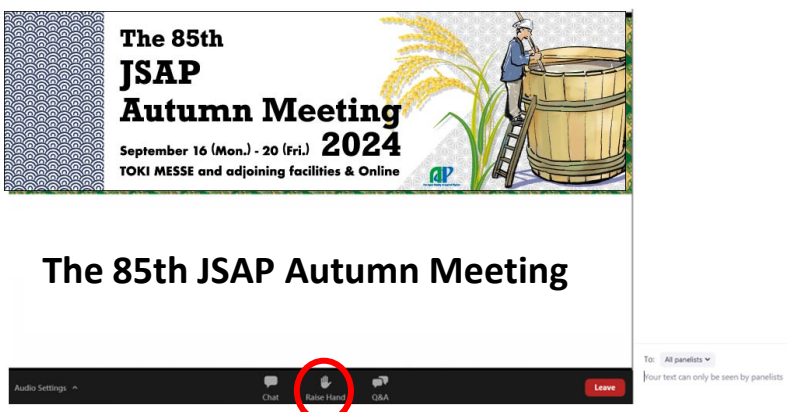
The 85th
JSAP
Autumn Meeting
September 16 (Mon.) - 20 (Fri.) 2024
TOKI MESSE and adjoining facilities & Online

The 85th JSAP Autumn Meeting

Audio Settings ^
Chat
Raise Hand
Q&A
Leave

To: All panelists
Your text can only be seen by panelists